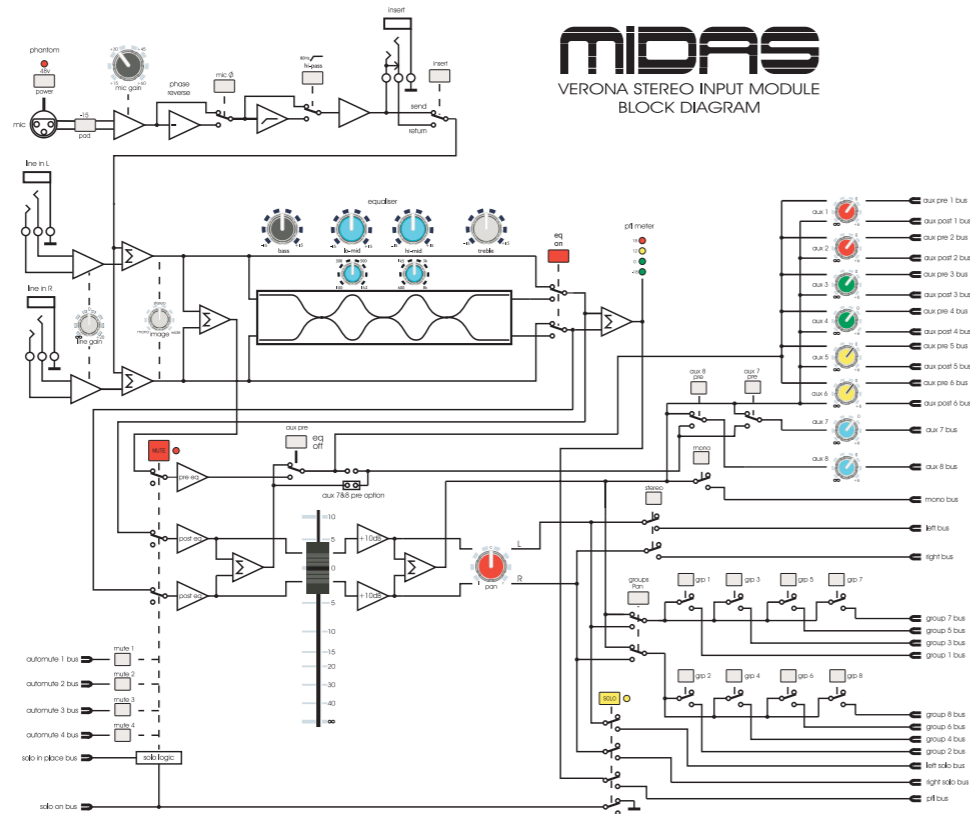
MIDAS
VERONA STEREO INPUT MODULE
BLOCK DIAGRAM

phantom
48v
power
mic
-15
pad
mic gain
phase reverse
mic ϕ
hi-pass
insert
insert
send
return

line in L
line in R
line gain
stereo
mono
image

equaliser
bass
lo-mid
hi-mid
treble
eq on
pfl meter

aux 1
aux 2
aux 3
aux 4
aux 5
aux 6
aux 7
aux 8
aux pre 1 bus
aux post 1 bus
aux pre 2 bus
aux post 2 bus
aux pre 3 bus
aux post 3 bus
aux pre 4 bus
aux post 4 bus
aux pre 5 bus
aux post 5 bus
aux pre 6 bus
aux post 6 bus
aux 7 bus
aux 8 bus
aux 8 pre
aux 7 pre
mono
mono bus
stereo
left bus
right bus

MUTE
pre eq
aux pre
eq off
aux 7&8 pre option
post eq
post eq
+10dB
+10dB
10
5
0
5
10
15
20
30
40
∞
pan
L
R

groups Pan
grp 1
grp 3
grp 5
grp 7
grp 2
grp 4
grp 6
grp 8
group 7 bus
group 5 bus
group 3 bus
group 1 bus
group 8 bus
group 6 bus
group 4 bus
group 2 bus
left solo bus
right solo bus
pfl bus
SOLO

automute 1 bus
automute 2 bus
automute 3 bus
automute 4 bus
mute 1
mute 2
mute 3
mute 4
solo in place bus
solo logic
solo on bus